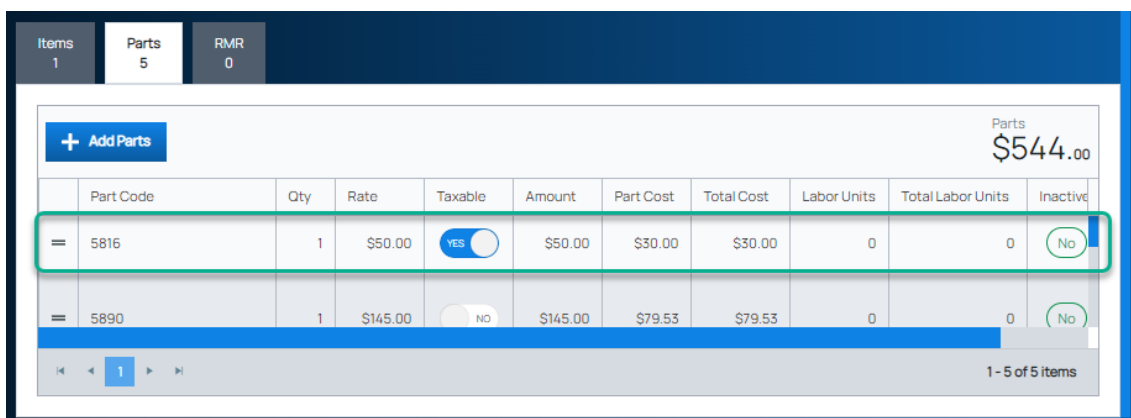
Items
1

Parts
5

RMR
0

Add Parts

Parts
$544.00

| | Part Code | Qty | Rate | Taxable | Amount | Part Cost | Total Cost | Labor Units | Total Labor Units | Inactive |
|---|---|---|---|---|---|---|---|---|---|---|
| | 5816 | 1 | $50.00 | YES | $50.00 | $30.00 | $30.00 | 0 | 0 | No |
| | 5890 | 1 | $145.00 | NO | $145.00 | $79.53 | $79.53 | 0 | 0 | No |

1

1 - 5 of 5 items